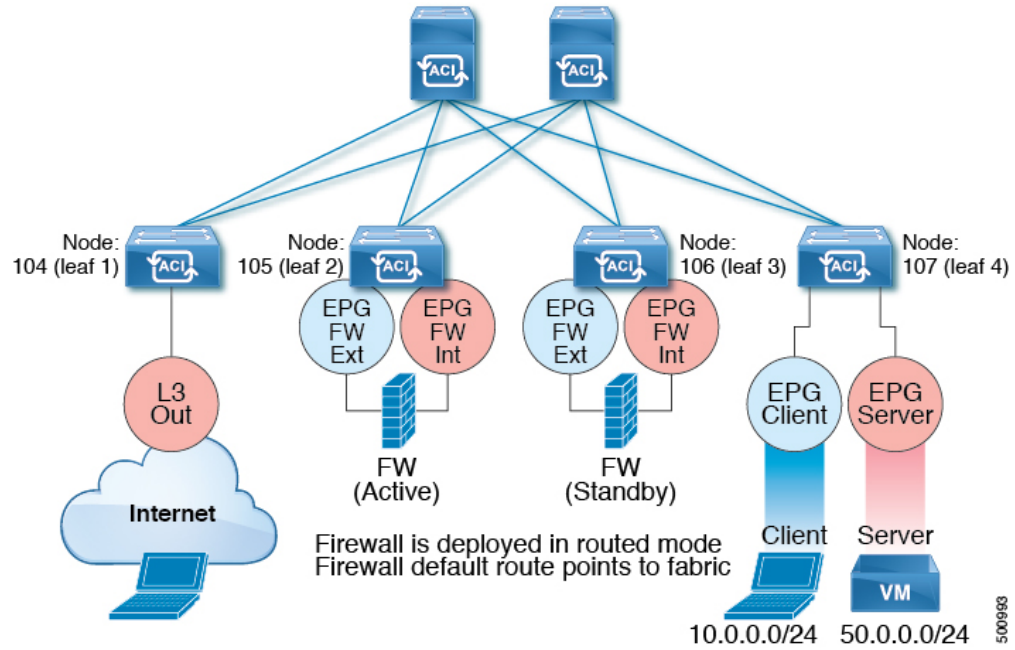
ACI

ACI

Node:
104 (leaf 1)

ACI

Node:
105 (leaf 2)

ACI

ACI

Node:
106 (leaf 3)

ACI

Node:
107 (leaf 4)

EPG
FW
Ext

EPG
FW
Int

EPG
FW
Ext

EPG
FW
Int

L3
Out

Internet

FW
(Active)

FW
(Standby)

EPG
Client

EPG
Server

Client

Server

Firewall is deployed in routed mode
Firewall default route points to fabric

VM

10.0.0.0/24

50.0.0.0/24

500993